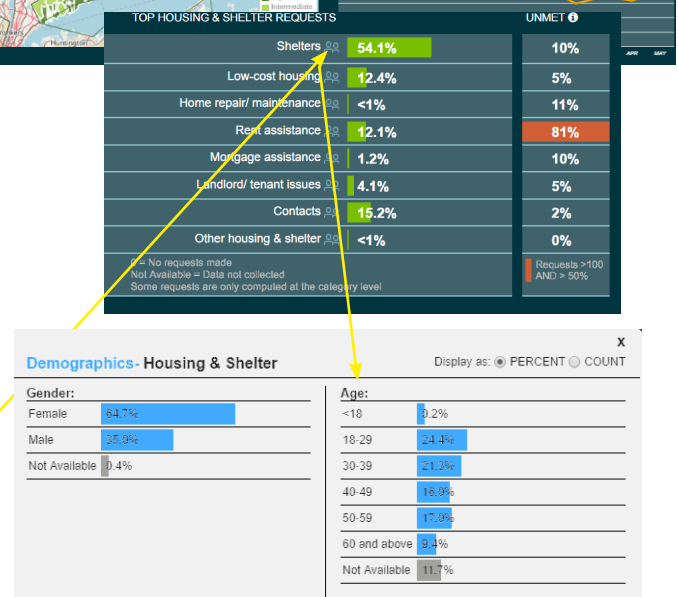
Intermediate

Huntington

APR MAY

TOP HOUSING & SHELTER REQUESTS

UNMET

| | | |
|---|---|---|
| Shelters | 54.1% | 10% |
| Low-cost housing | 12.4% | 5% |
| Home repair/ maintenance | <1% | 11% |
| Rent assistance | 12.1% | 81% |
| Mortgage assistance | 1.2% | 10% |
| Landlord/ tenant issues | 4.1% | 5% |
| Contacts | 15.2% | 2% |
| Other housing & shelter | <1% | 0% |

0 = No requests made
Not Available = Data not collected
Some requests are only computed at the category level

Requests >100 AND > 50%

x

Demographics- Housing & Shelter

Display as: PERCENT COUNT

Gender:

| | |
|---|---|
| Female | 64.7% |
| Male | 35.0% |
| Not Available | 0.4% |

Age:

| | |
|---|---|
| <18 | 0.2% |
| 18-29 | 24.4% |
| 30-39 | 21.3% |
| 40-49 | 16.0% |
| 50-59 | 17.0% |
| 60 and above | 9.4% |
| Not Available | 11.7% |